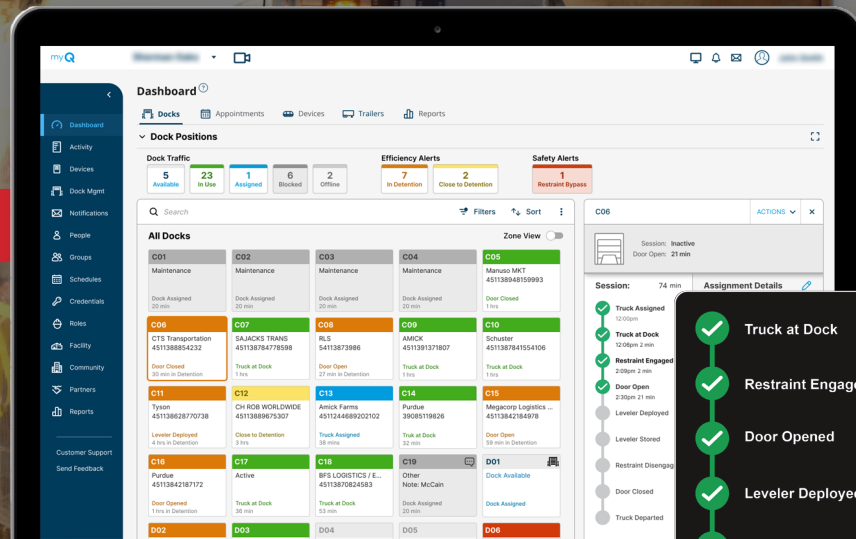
myQ

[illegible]

Dashboard

Docks Appointments Devices Trailers Reports

Dock Positions

Dock Traffic

5 Available | 23 In Use | 1 Assigned | 6 Blocked | 2 Offline

Efficiency Alerts

7 In Detention | 2 Close to Detention

Safety Alerts

1 Restraint Bypass

Dashboard
Activity
Devices
Dock Mgmt
Notifications
People
Groups
Schedules
Credentials
Roles
Facility
Community
Partners
Reports

Customer Support
Send Feedback

Search

Filters Sort

All Docks

Zone View

C01
Maintenance
Dock Assigned
20 min

C02
Maintenance
Dock Assigned
20 min

C03
Maintenance
Dock Assigned
20 min

C04
Maintenance
Dock Assigned
20 min

C05
Manuso MKT
451138948159993
Dock Closed
1 hrs

C06
CTS Transportation
451138854232
Door Closed
30 min in Detention

C07
SAJACKS TRANS
4511387847785898
Truck at Dock
1 hrs

C08
RLS
54113873986
Door Open
27 min in Detention

C09
AMICK
4511391371807
Truck at Dock
1 hrs

C10
Schuster
451138784155 4106
Truck at Dock
1 hrs

C11
Tyson
451138628770738
Leveler Deployed
4 hrs in Detention

C12
CH ROB WORLDWIDE
451138896753O7
Close to Detention
3 hrs

C13
Amick Farms
45112446892021O2
Truck Assigned
20 min

C14
Purdue
39085119826
Truk at Dock
20 min

C15
Megacorp Logistics ...
4511384218 4978
Door Open
58 min in Detention

C16
Purdue
45113842187172
Door Opened
1 hrs in Detention

C17
Active
Truck at Dock
36 min

C18
BFS LOGISTICS / E...
451138708245 83
Truck at Dock
53 min

C19
Other
Note: McCain
Dock Assigned
20 min

D01
Dock Available
Dock Assigned

D02

D03

D04

D05

D06

C06

ACTIONS

Session: Inactive
Door Open: 21 min

Session: 74 min

Assignment Details

Truck Assigned
12:00pm

Truck at Dock
12:06pm 2 min

Restraint Engaged
2:09pm 2 min

Door Open
2:30pm 21 min

Leveler Deployed

Leveler Stored

Restraint Disengag

Door Closed

Truck Departed

Truck at Dock

Restraint Engage

Door Opened

Leveler Deploye